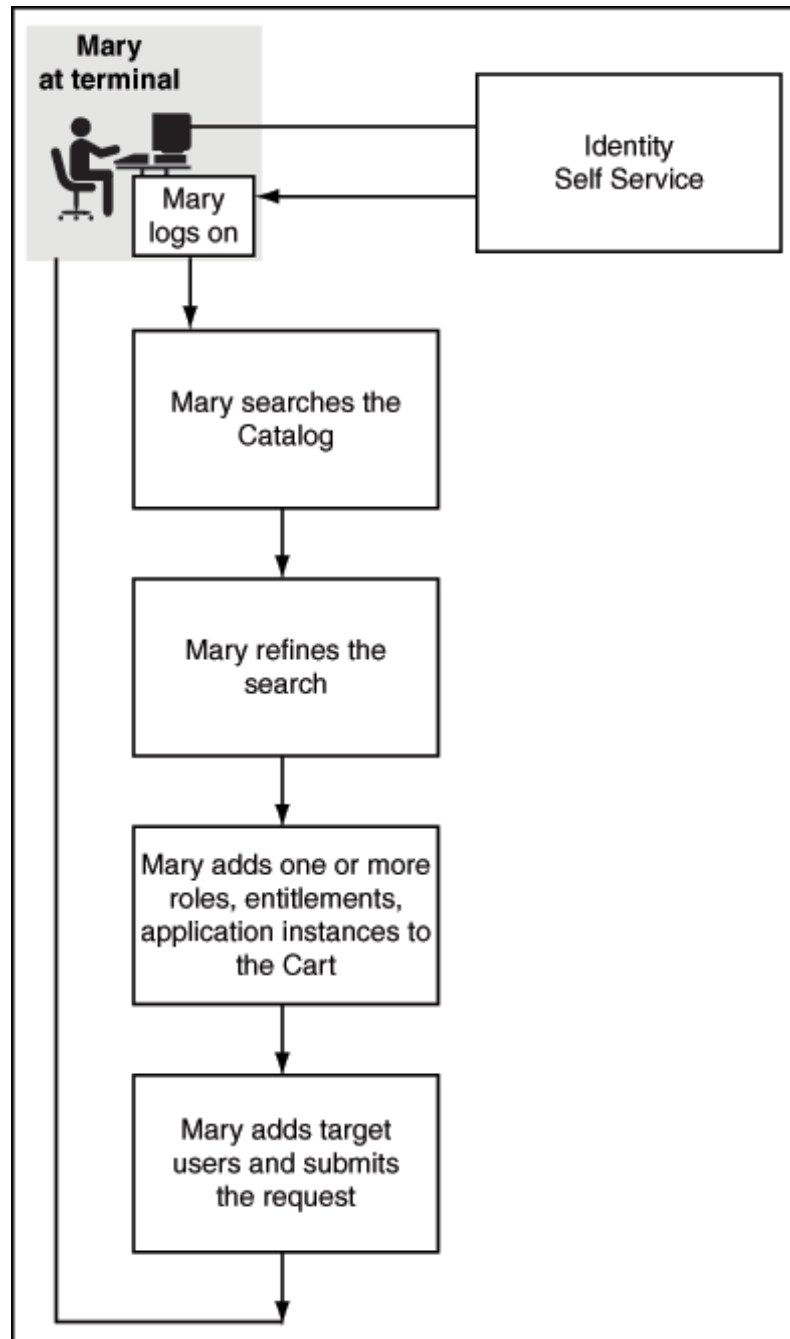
Mary at terminal

Identity Self Service

Mary logs on

Mary searches the Catalog

Mary refines the search

Mary adds one or more roles, entitlements, application instances to the Cart

Mary adds target users and submits the request